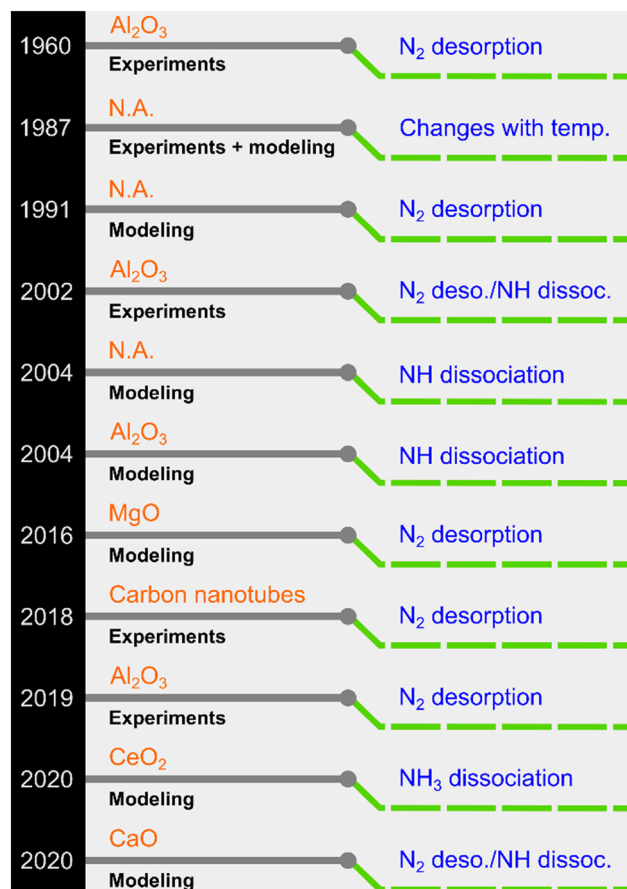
1960
$Al_2O_3$
Experiments
$N_2$ desorption

1987
N.A.
Experiments + modeling
Changes with temp.

1991
N.A.
Modeling
$N_2$ desorption

2002
$Al_2O_3$
Experiments
$N_2$ deso./NH dissoc.

2004
N.A.
Modeling
NH dissociation

2004
$Al_2O_3$
Modeling
NH dissociation

2016
MgO
Modeling
$N_2$ desorption

2018
Carbon nanotubes
Experiments
$N_2$ desorption

2019
$Al_2O_3$
Experiments
$N_2$ desorption

2020
$CeO_2$
Modeling
$NH_3$ dissociation

2020
CaO
Modeling
$N_2$ deso./NH dissoc.